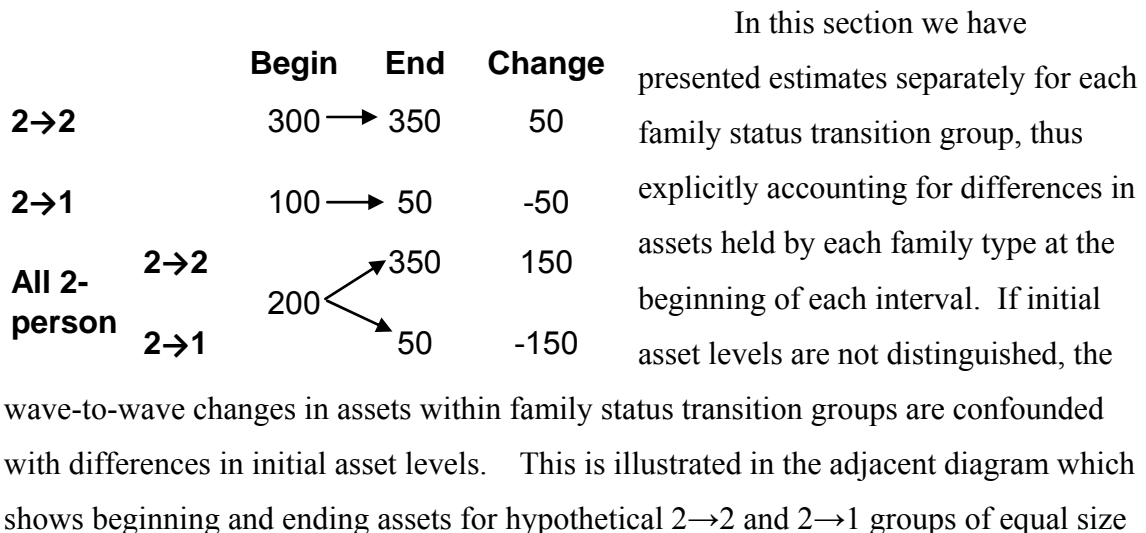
|  |  | Begin | End | Change |
|---|---|---|---|---|
| 2→2 |  | 300 → | 350 | 50 |
| 2→1 |  | 100 → | 50 | -50 |
| All 2-person | 2→2 | 200 | 350 | 150 |
|  | 2→1 |  | 50 | -150 |

In this section we have presented estimates separately for each family status transition group, thus explicitly accounting for differences in assets held by each family type at the beginning of each interval. If initial asset levels are not distinguished, the wave-to-wave changes in assets within family status transition groups are confounded with differences in initial asset levels. This is illustrated in the adjacent diagram which shows beginning and ending assets for hypothetical 2→2 and 2→1 groups of equal size